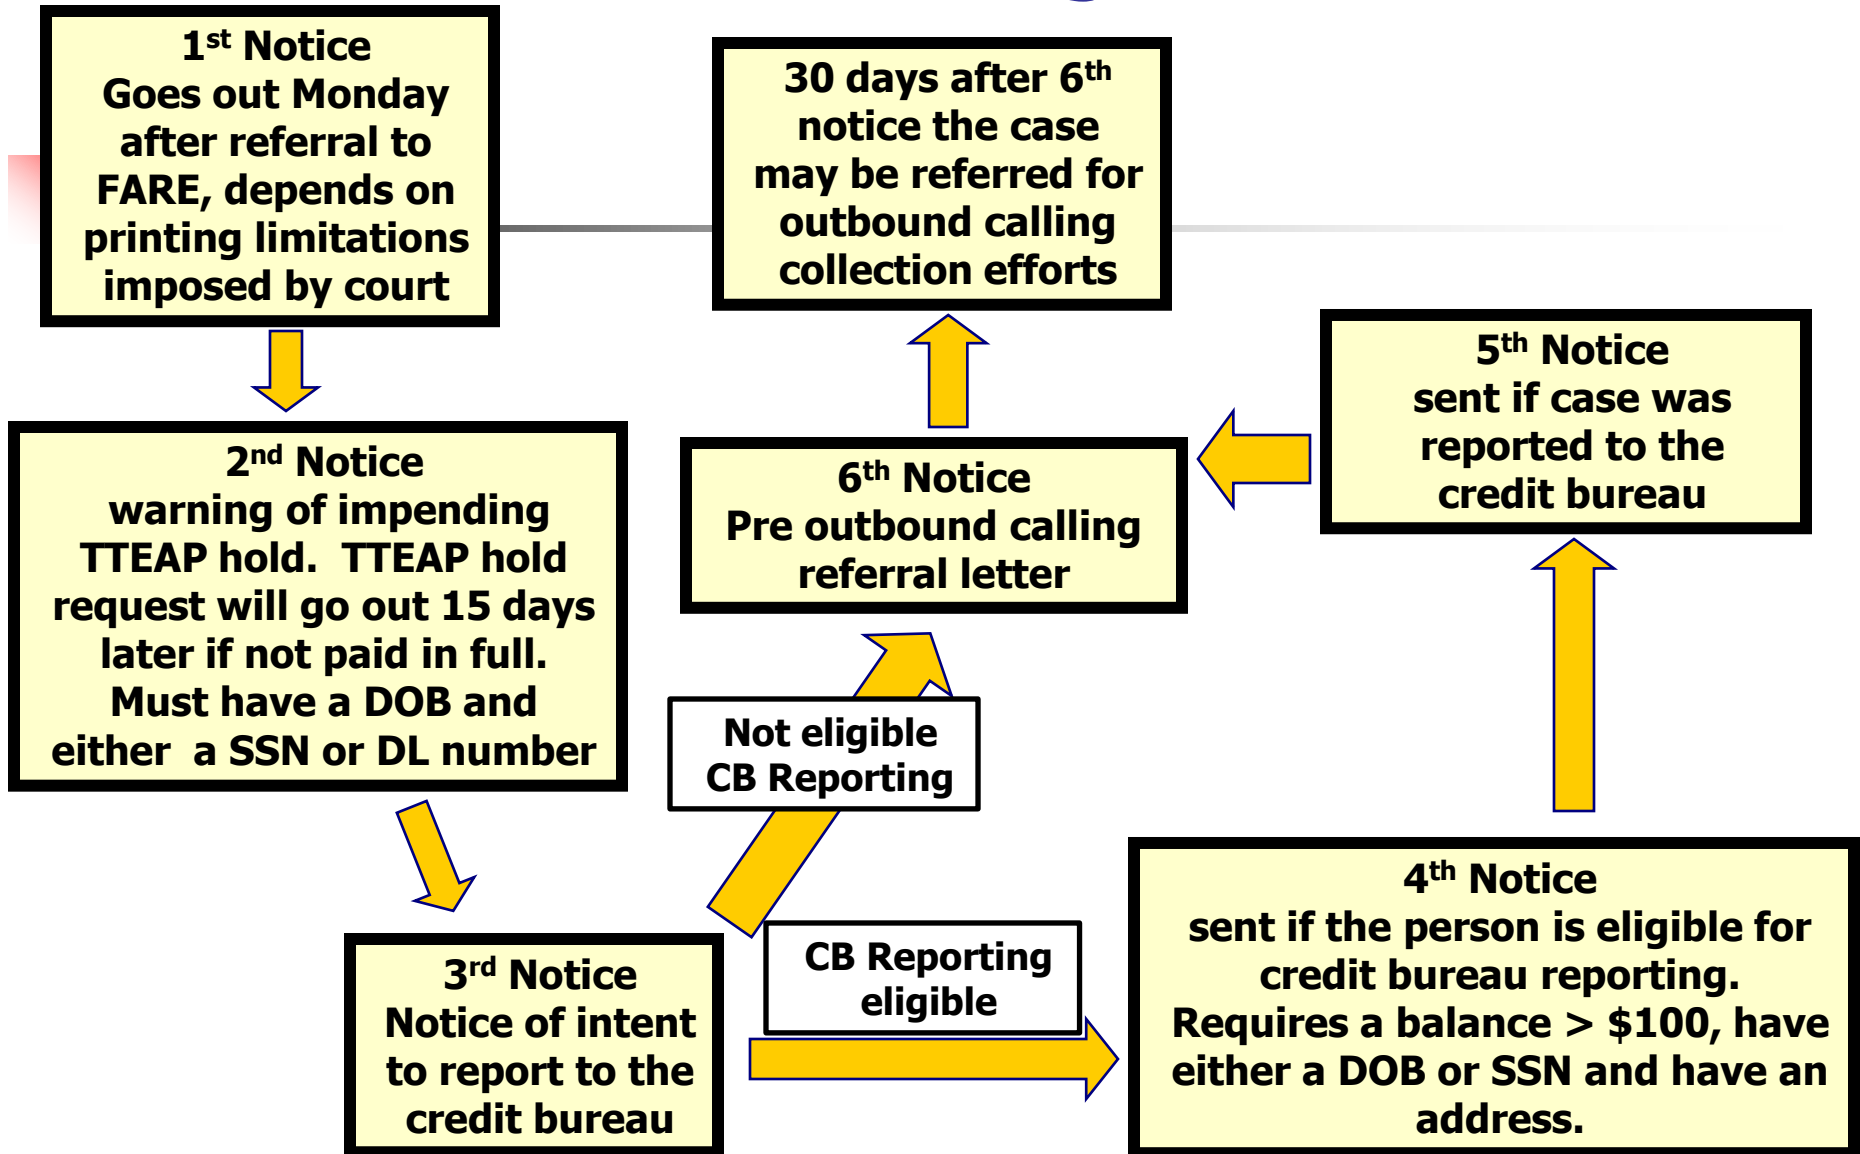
1st Notice
Goes out Monday after referral to FARE, depends on printing limitations imposed by court

30 days after 6th notice the case may be referred for outbound calling collection efforts

5th Notice
sent if case was reported to the credit bureau

2nd Notice
warning of impending TTEAP hold. TTEAP hold request will go out 15 days later if not paid in full. Must have a DOB and either a SSN or DL number

6th Notice
Pre outbound calling referral letter

Not eligible
CB Reporting

3rd Notice
Notice of intent to report to the credit bureau

CB Reporting eligible

4th Notice
sent if the person is eligible for credit bureau reporting. Requires a balance > $100, have either a DOB or SSN and have an address.